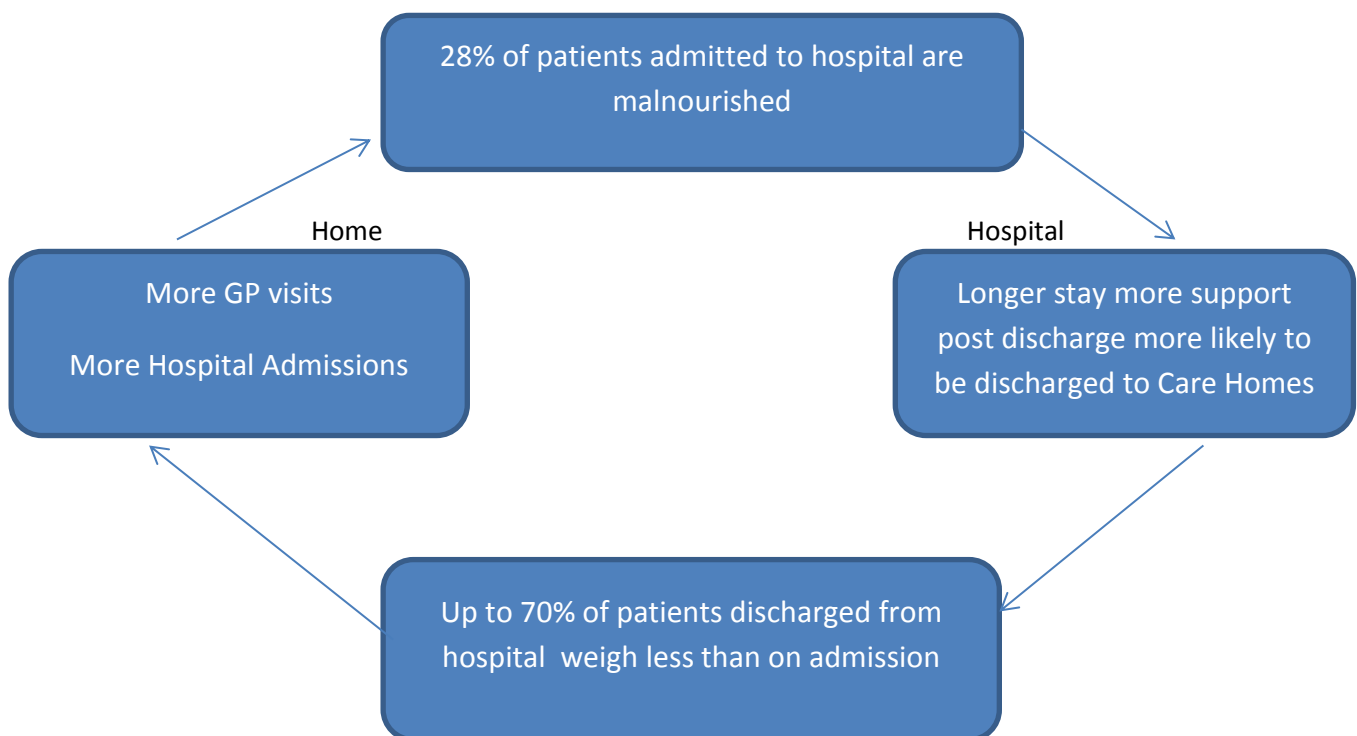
28% of patients admitted to hospital are malnourished

Home

Hospital

More GP visits

More Hospital Admissions

Longer stay more support post discharge more likely to be discharged to Care Homes

Up to 70% of patients discharged from hospital weigh less than on admission